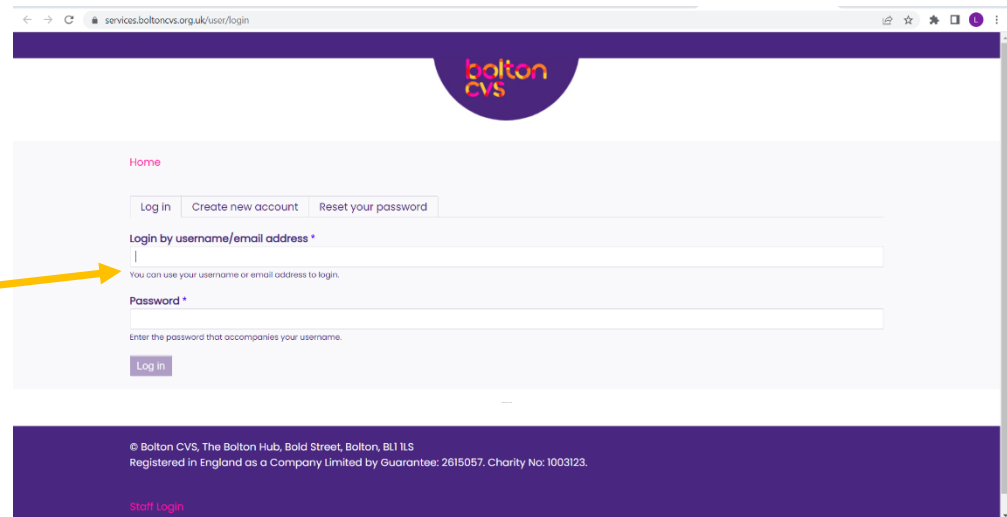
services.boltoncvs.org.uk/user/login

L

bolton cvs

Home

Log in | Create new account | Reset your password

Login by username/email address *

You can use your username or email address to login.

Password *

Enter the password that accompanies your username.

Log in

© Bolton CVS, The Bolton Hub, Bold Street, Bolton, BL1 1LS
Registered in England as a Company Limited by Guarantee: 2615057. Charity No: 1003123.

Staff Login